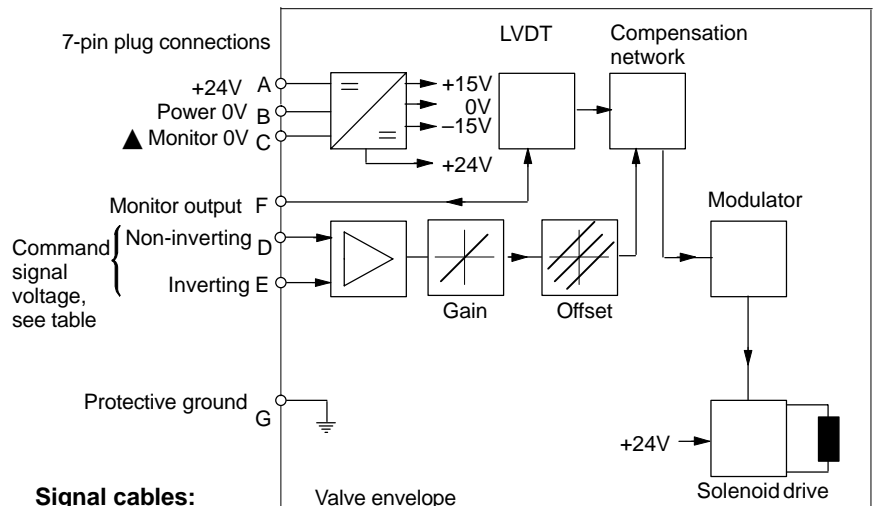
7-pin plug connections

+24V A
Power 0V B
▲ Monitor 0V C

Monitor output F

Command signal voltage, see table
Non-inverting D
Inverting E

Protective ground G

=
=

+15V
0V
–15V
+24V

LVDT

Compensation network

Gain

Offset

Modulator

+24V

Solenoid drive

Valve envelope

Signal cables: